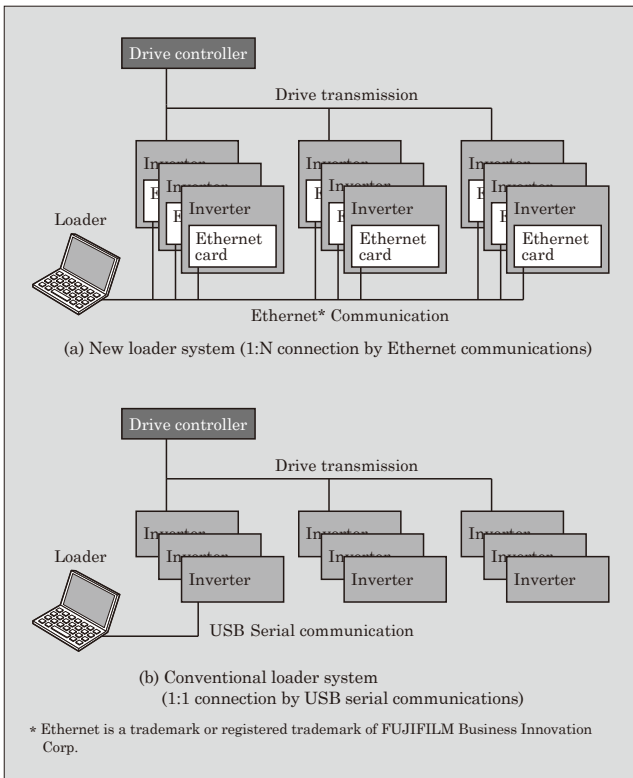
Drive controller

Drive transmission

Inverter

Inverter

Inverter

Ethernet card

Inverter

Inverter

Inverter

Ethernet card

Inverter

Inverter

Inverter

Ethernet card

Loader

Ethernet* Communication

(a) New loader system (1:N connection by Ethernet communications)

Drive controller

Drive transmission

Inverter

Inverter

Inverter

Inverter

Inverter

Inverter

Inverter

Inverter

Inverter

Loader

USB Serial communication

(b) Conventional loader system (1:1 connection by USB serial communications)

* Ethernet is a trademark or registered trademark of FUJIFILM Business Innovation Corp.